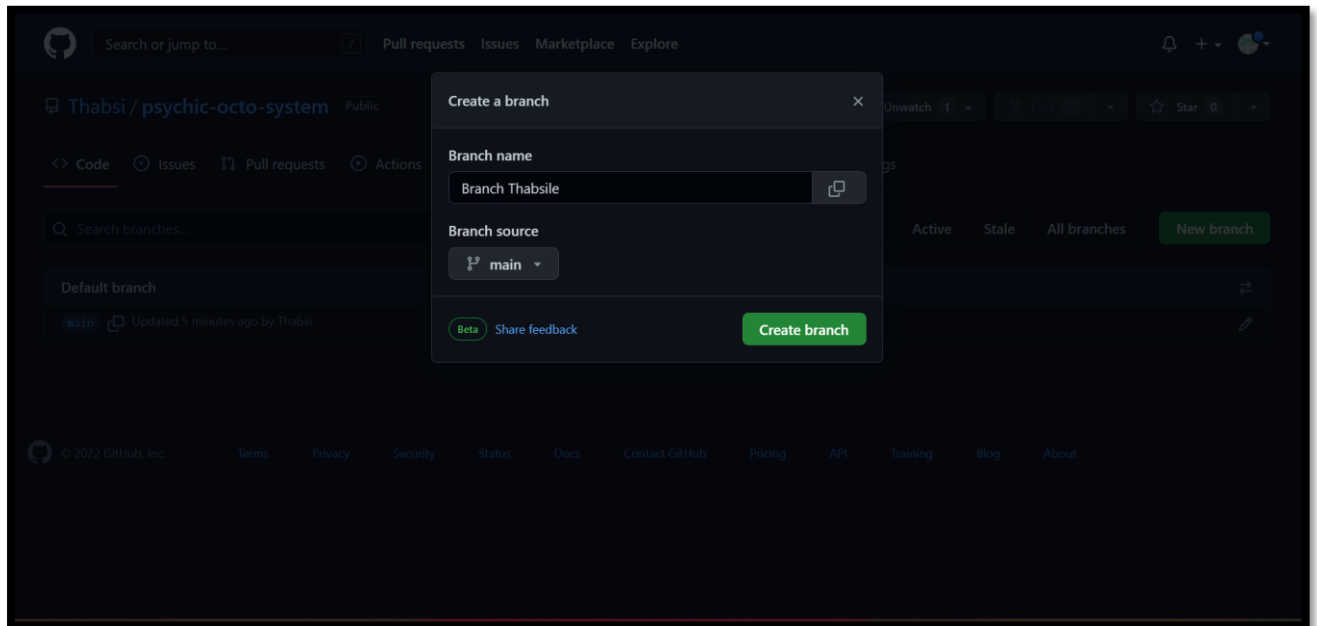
Search or jump to... / Pull requests Issues Marketplace Explore

Thabsi / psychic-octo-system Public

Unwatch 1 Fork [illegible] Star 0

Code Issues Pull requests Actions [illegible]gs

Search branches...

Active Stale All branches New branch

Default branch

main Updated 5 minutes ago by Thabsi

Create a branch ×

Branch name

Branch Thabsile

Branch source

main

Beta Share feedback

Create branch

© 2022 GitHub, Inc. Terms Privacy Security Status Docs Contact GitHub Pricing API Training Blog About